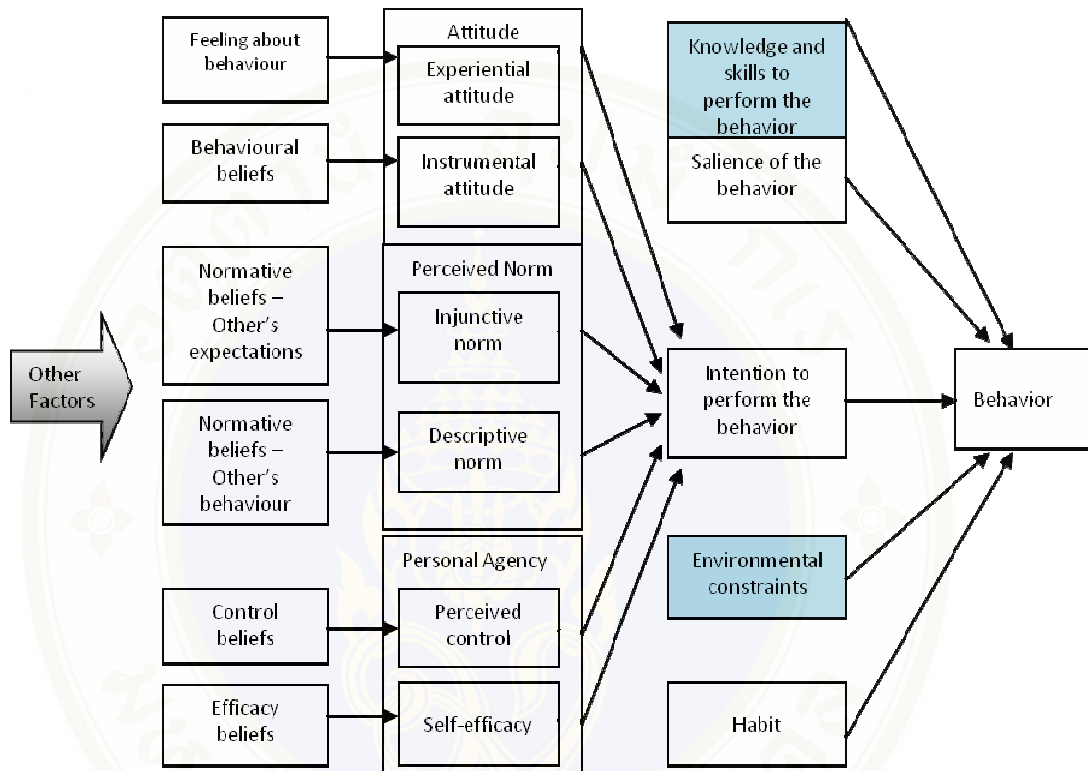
Feeling about behaviour

Attitude

Experiential attitude

Behavioural beliefs

Instrumental attitude

Knowledge and skills to perform the behavior

Salience of the behavior

Normative beliefs – Other's expectations

Perceived Norm

Injunctive norm

Other Factors

Intention to perform the behavior

Behavior

Normative beliefs – Other's behaviour

Descriptive norm

Personal Agency

Environmental constraints

Control beliefs

Perceived control

Efficacy beliefs

Self-efficacy

Habit